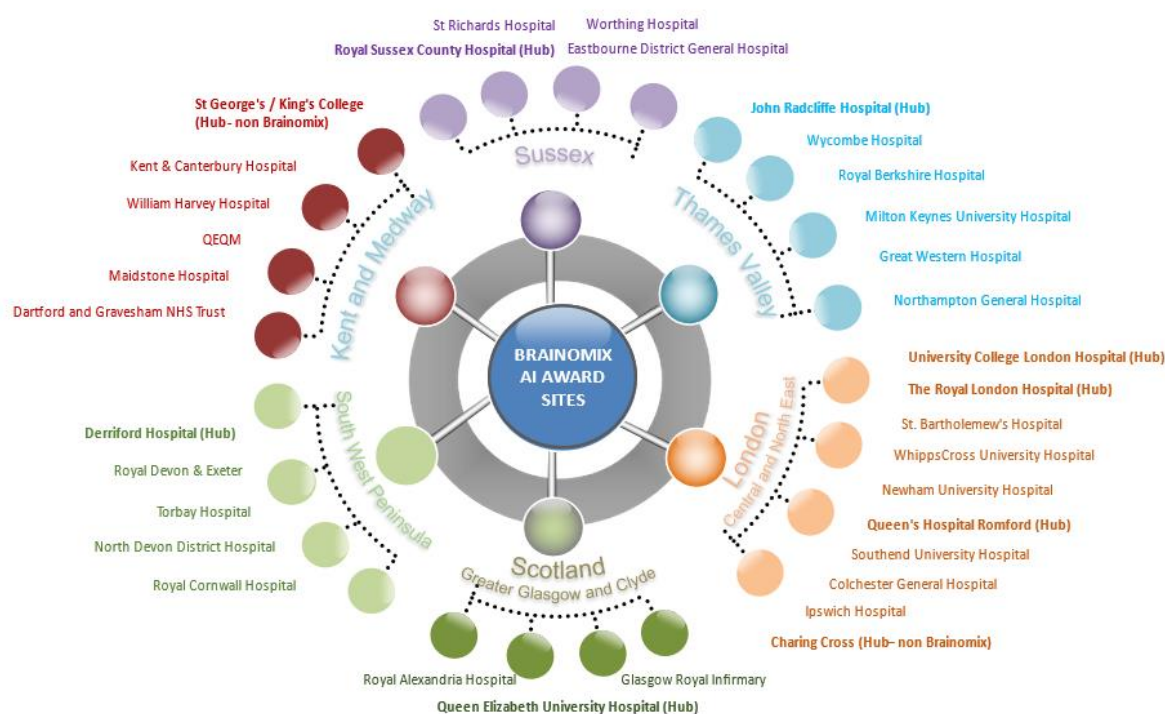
St Richards Hospital
Worthing Hospital
Royal Sussex County Hospital (Hub)
Eastbourne District General Hospital

Sussex

St George's / King's College (Hub- non Brainomix)
Kent & Canterbury Hospital
William Harvey Hospital
QEQM
Maidstone Hospital
Dartford and Gravesham NHS Trust

Kent and Medway

John Radcliffe Hospital (Hub)
Wycombe Hospital
Royal Berkshire Hospital
Milton Keynes University Hospital
Great Western Hospital
Northampton General Hospital

Thames Valley

BRAINOMIX AI AWARD SITES

University College London Hospital (Hub)
The Royal London Hospital (Hub)
St. Bartholemew's Hospital
WhippsCross University Hospital
Newham University Hospital
Queen's Hospital Romford (Hub)
Southend University Hospital
Colchester General Hospital
Ipswich Hospital
Charing Cross (Hub– non Brainomix)

London
Central and North East

South West Peninsula

Derriford Hospital (Hub)
Royal Devon & Exeter
Torbay Hospital
North Devon District Hospital
Royal Cornwall Hospital

Scotland
Greater Glasgow and Clyde

Royal Alexandria Hospital
Glasgow Royal Infirmary
Queen Elizabeth University Hospital (Hub)